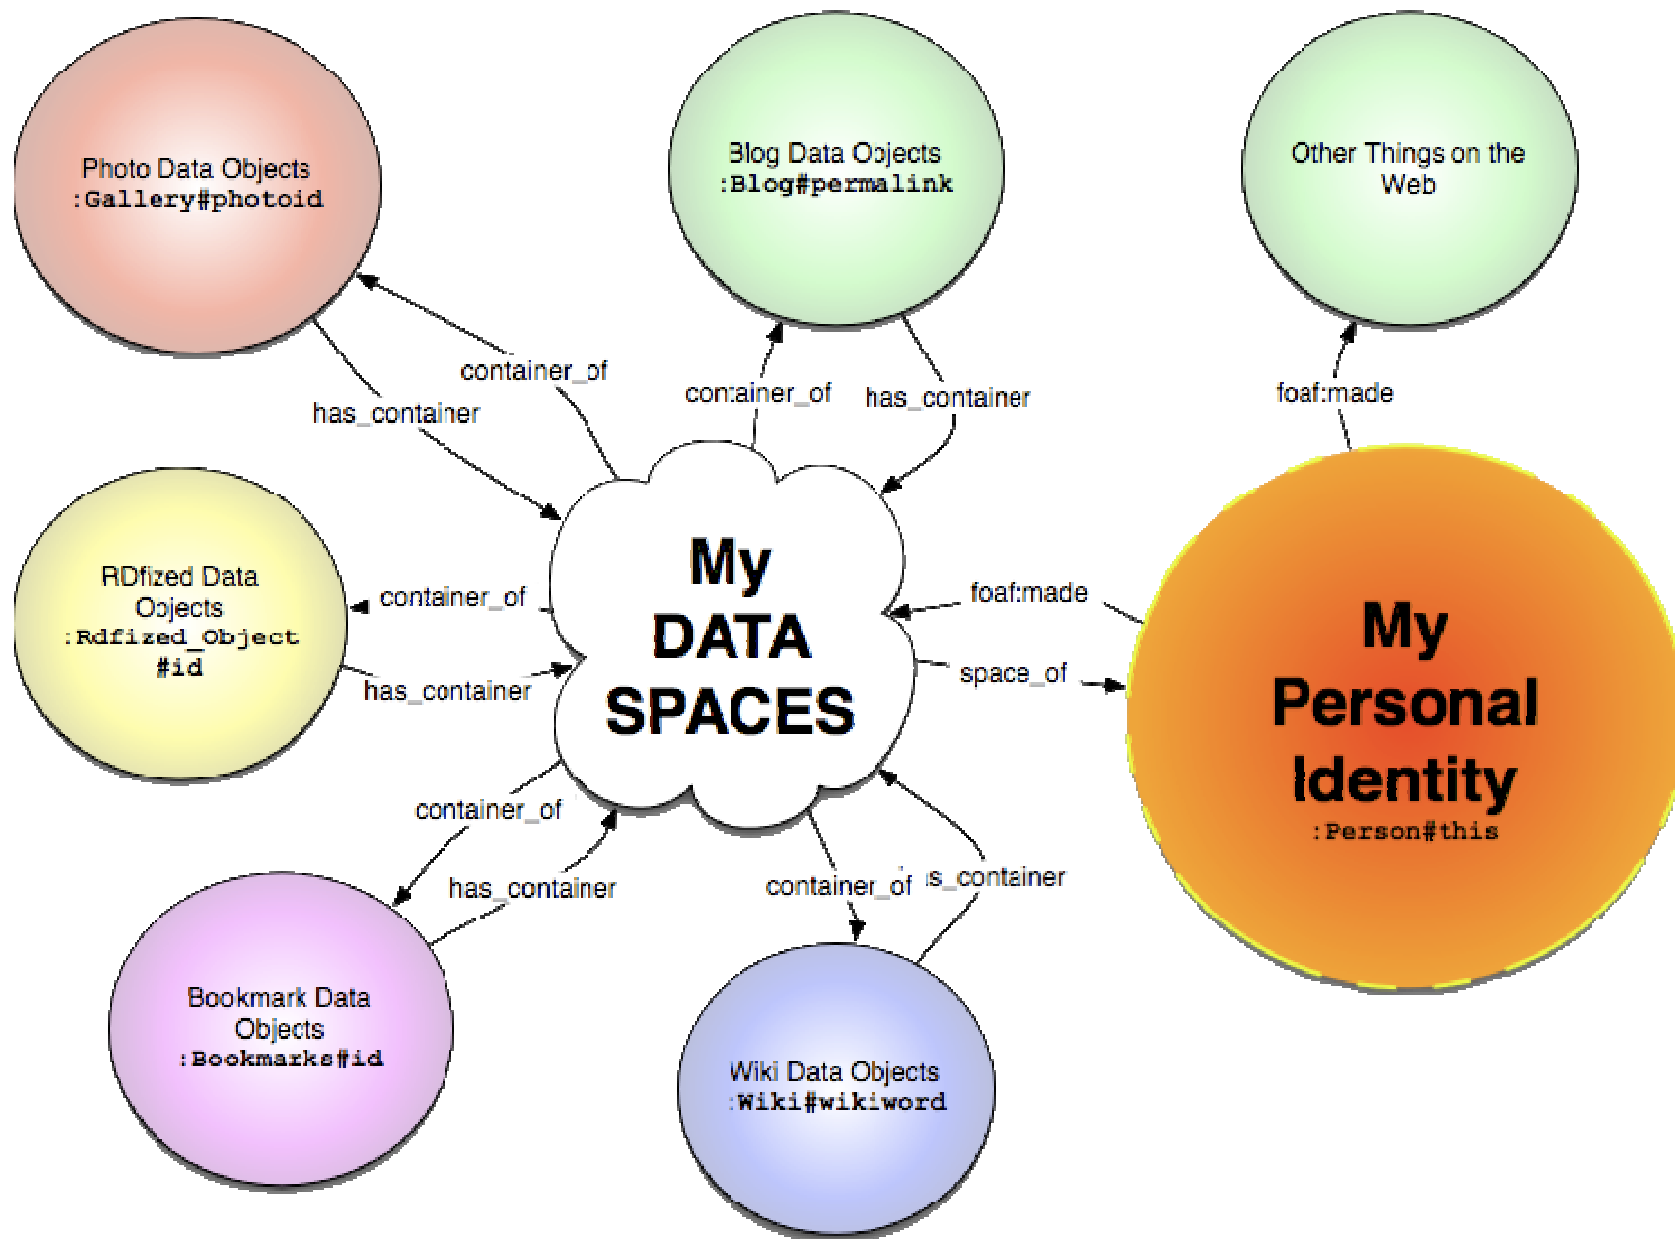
Photo Data Objects
:Gallery#photoid

Blog Data Objects
:Blog#permalink

Other Things on the Web

container_of

has_container

container_of

has_container

foaf:made

RDfized Data Objects
:Rdfized_Object #id

container_of

has_container

My DATA SPACES

foaf:made

space_of

My Personal Identity
:Person#this

container_of

has_container

container_of

is_container

Bookmark Data Objects
:Bookmarks#id

Wiki Data Objects
:Wiki#wikiword